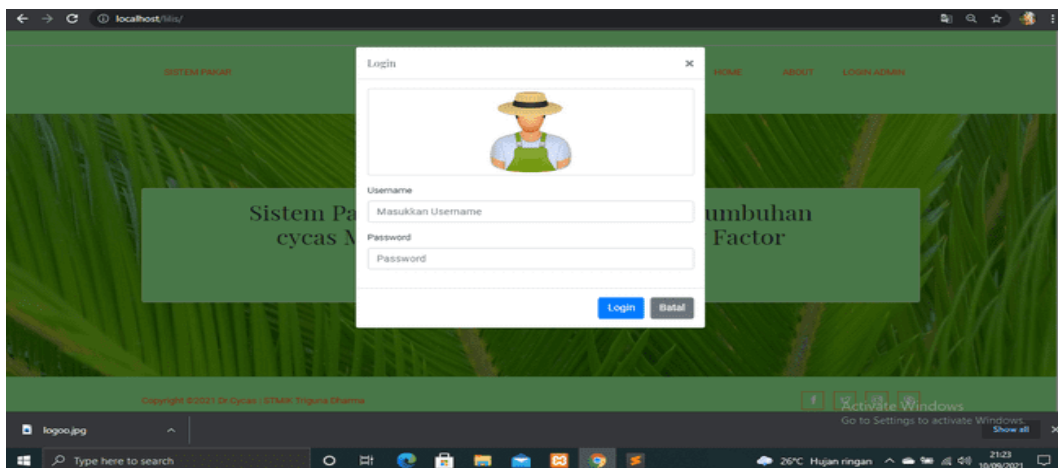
localhost/tilis/

SISTEM PAKAR

HOME ABOUT LOGIN ADMIN

Login ×

Username

Masukkan Username

Password

Password

Login Batal

Sistem Pa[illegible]umbuhan cycas M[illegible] Factor

Copyright ©2021 Dr.Cycas : STMIK Triguna Dharma

Activate Windows
Go to Settings to activate Windows.

logoo.jpg

Show all

Type here to search

26°C Hujan ringan

21:23
10/09/2021